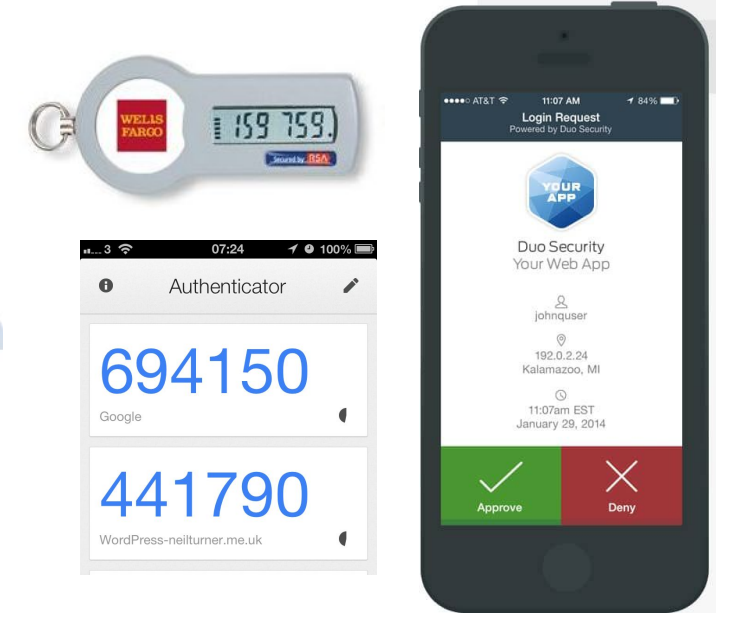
WELLS FARGO
159 759
Secured by RSA

3 07:24 100%
Authenticator
694150
Google
441790
WordPress-neilturner.me.uk

AT&T 11:07 AM 84%
Login Request
Powered by Duo Security
YOUR APP
Duo Security
Your Web App
johnquser
192.0.2.24
Kalamazoo, MI
11:07am EST
January 29, 2014
Approve
Deny